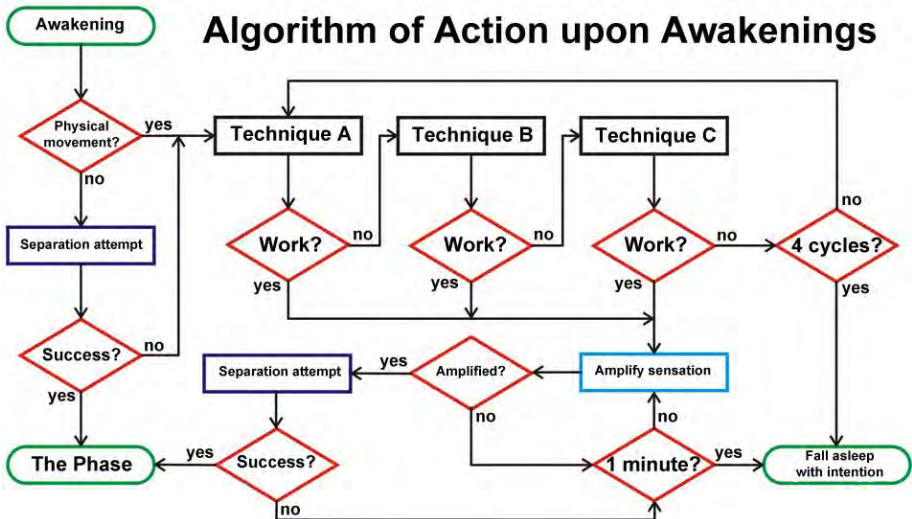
Awakening

Algorithm of Action upon Awakenings

Physical movement?

yes

no

Technique A

Technique B

Technique C

no

Separation attempt

Work?

no

Work?

no

Work?

no

4 cycles?

yes

yes

yes

yes

Success?

no

yes

Separation attempt

yes

Amplified?

Amplify sensation

no

no

The Phase

yes

Success?

1 minute?

yes

Fall asleep with intention

no